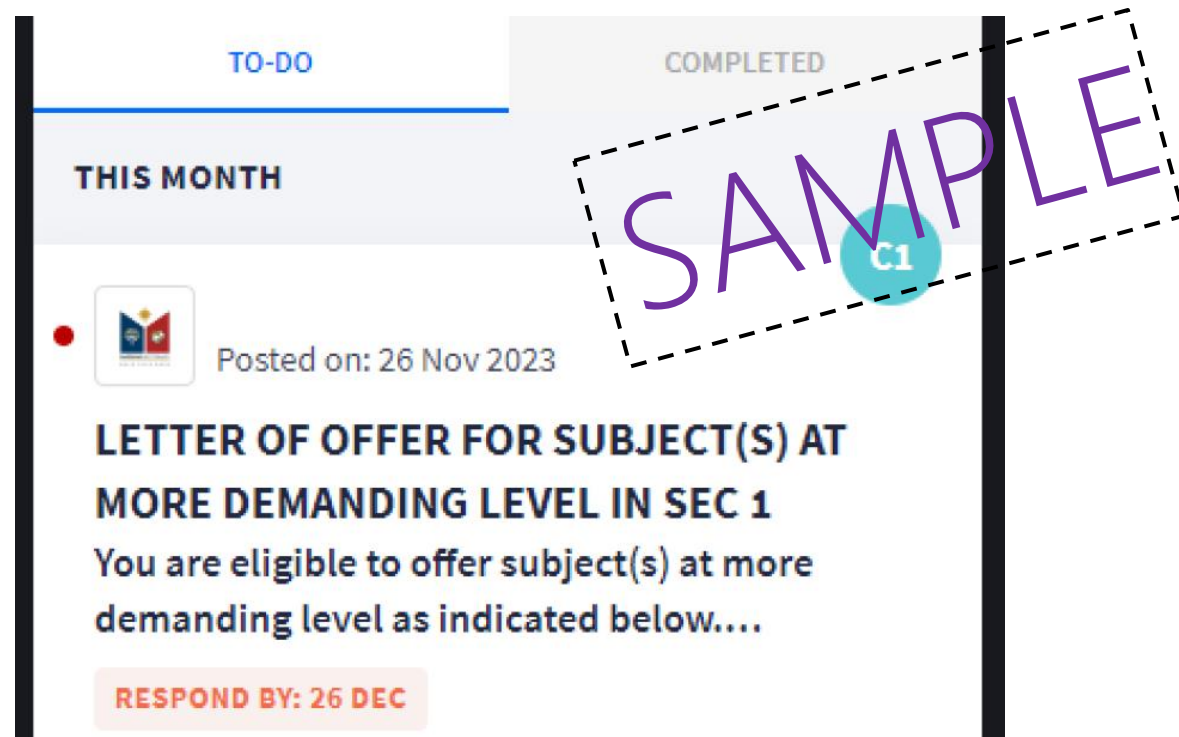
TO-DO

COMPLETED

THIS MONTH

SAMPLE

C1

Posted on: 26 Nov 2023

LETTER OF OFFER FOR SUBJECT(S) AT MORE DEMANDING LEVEL IN SEC 1

You are eligible to offer subject(s) at more demanding level as indicated below....

RESPOND BY: 26 DEC